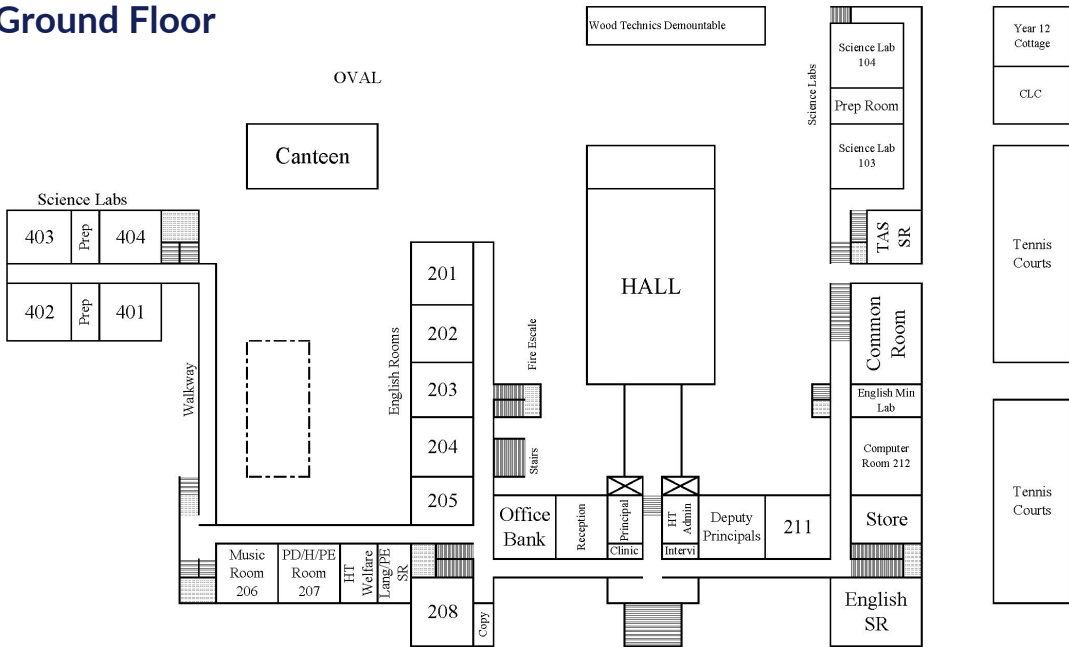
Ground Floor

Wood Technics Demountable

OVAL

Canteen

Science Labs

403 Prep 404

402 Prep 401

Walkway

English Rooms

201

202

203

204

205

Fire Escale

Stairs

HALL

Science Labs

Science Lab 104

Prep Room

Science Lab 103

TAS SR

Common Room

English Min Lab

Computer Room 212

Store

Year 12 Cottage

CLC

Tennis Courts

Tennis Courts

Office Bank

Reception

Principal

Clinic

HT Admin

Intervi

Deputy Principals

211

Music Room 206

PD/H/PE Room 207

HT Welfare

Lang/PE SR

208

Copy

English SR